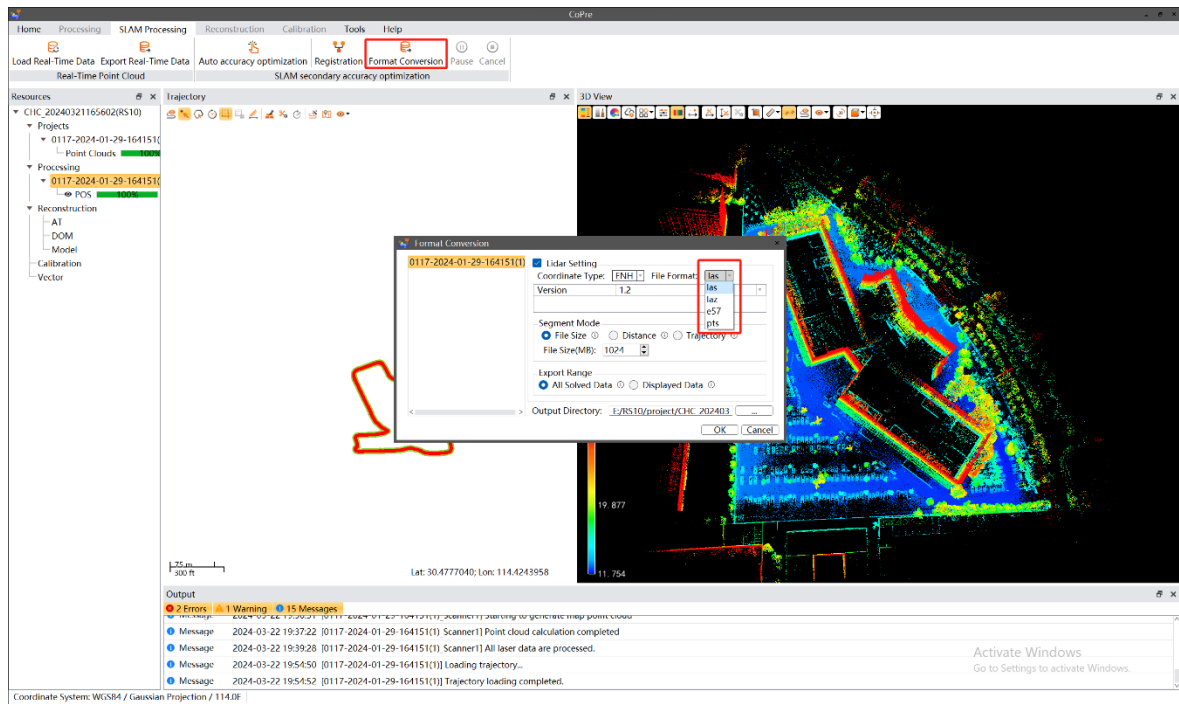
CoPre

Home Processing SLAM Processing Reconstruction Calibration Tools Help

Load Real-Time Data Export Real-Time Data Auto accuracy optimization Registration Format Conversion Pause Cancel
Real-Time Point Cloud SLAM secondary accuracy optimization

Resources
CHC_20240321165602(RS10)
Projects
0117-2024-01-29-164151(
Point Clouds 100%
Processing
0117-2024-01-29-164151(
POS 100%
Reconstruction
AT
DOM
Model
Calibration
Vector

Trajectory

3D View

Format Conversion
0117-2024-01-29-164151(1)
Lidar Setting
Coordinate Type: FNH File Format: las
Version 1.2
las
laz
e57
pts
Segment Mode
File Size Distance Trajectory
File Size(MB): 1024
Export Range
All Solved Data Displayed Data
Output Directory: F:/RS10/project/CHC_202403 ...
OK Cancel

19.877
11.754

75 m
300 ft
Lat: 30.4777040; Lon: 114.4243958

Output
2 Errors 1 Warning 15 Messages
Message 2024-03-22 19:37:22 [0117-2024-01-29-164151(1)_Scanner1] Point cloud calculation completed
Message 2024-03-22 19:39:28 [0117-2024-01-29-164151(1)_Scanner1] All laser data are processed.
Message 2024-03-22 19:54:50 [0117-2024-01-29-164151(1)] Loading trajectory...
Message 2024-03-22 19:54:52 [0117-2024-01-29-164151(1)] Trajectory loading completed.

Activate Windows
Go to Settings to activate Windows.

Coordinate System: WGS84 / Gaussian Projection / 114.0E